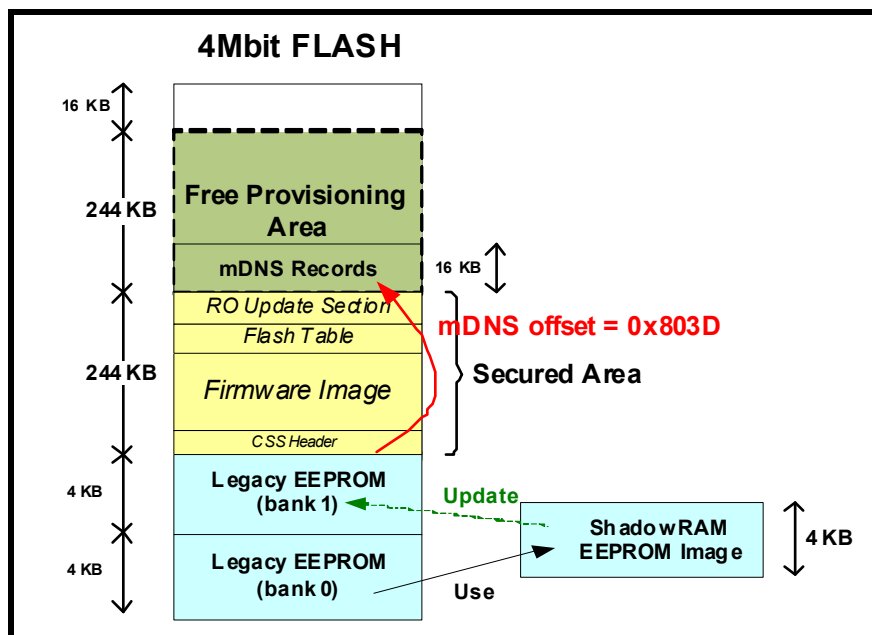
4Mbit FLASH

16 KB

244 KB

244 KB

4 KB

4 KB

Free Provisioning Area

mDNS Records

16 KB

RO Update Section

Flash Table

Firmware Image

CSS Header

mDNS offset = 0x803D

Secured Area

Legacy EEPROM (bank 1)

Update

Legacy EEPROM (bank 0)

ShadowRAM EEPROM Image

4 KB

Use